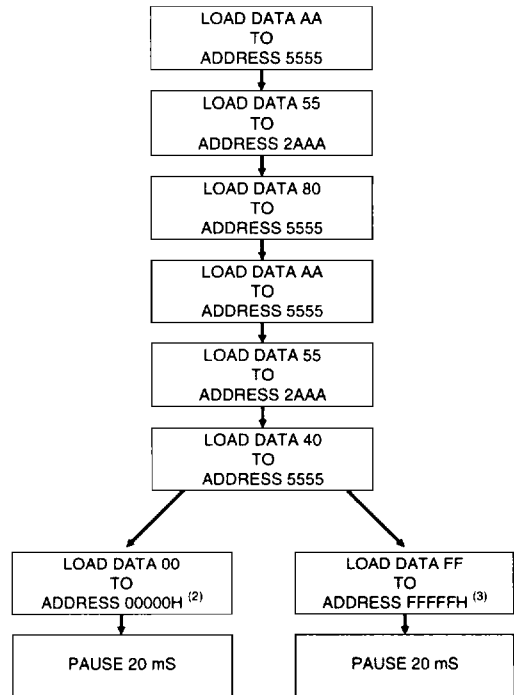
LOAD DATA AA
TO
ADDRESS 5555

LOAD DATA 55
TO
ADDRESS 2AAA

LOAD DATA 80
TO
ADDRESS 5555

LOAD DATA AA
TO
ADDRESS 5555

LOAD DATA 55
TO
ADDRESS 2AAA

LOAD DATA 40
TO
ADDRESS 5555

LOAD DATA 00
TO
ADDRESS 00000H $^{(2)}$

PAUSE 20 mS

LOAD DATA FF
TO
ADDRESS FFFFFH $^{(3)}$

PAUSE 20 mS